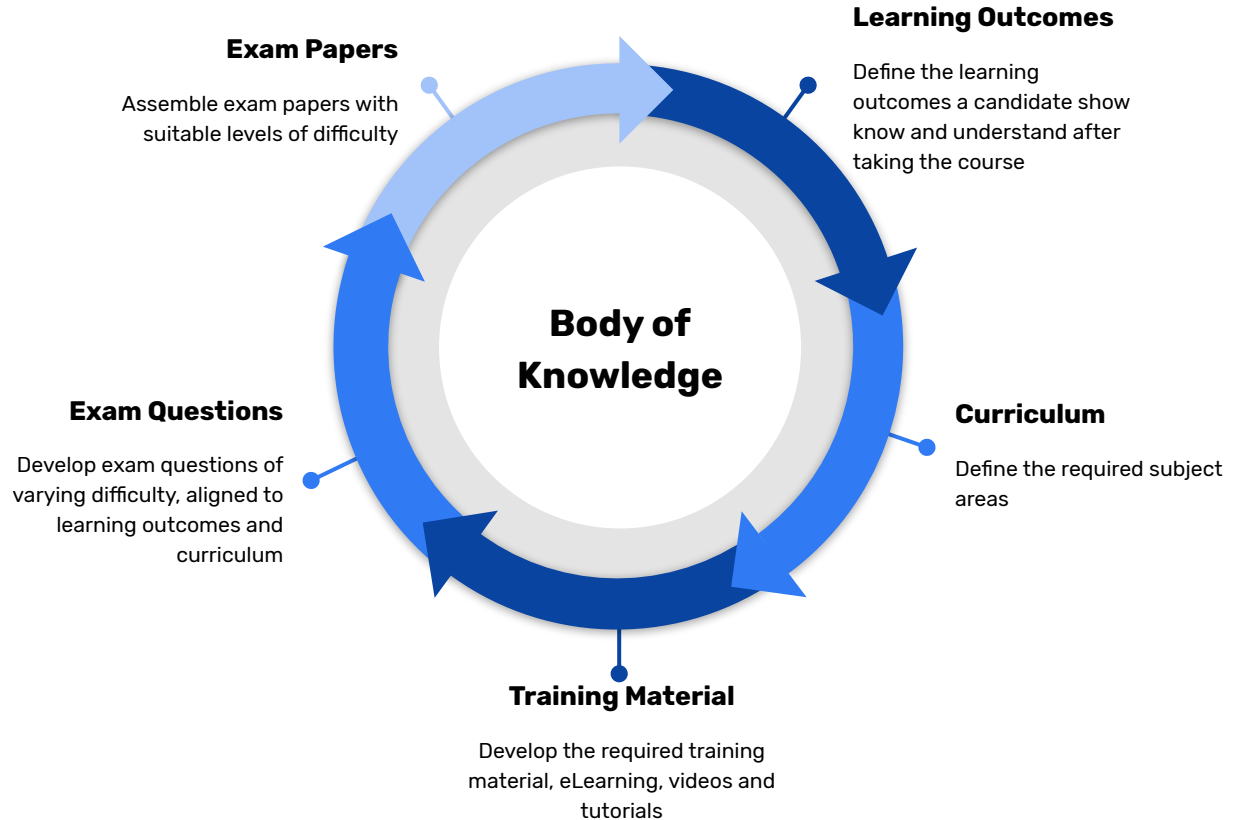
Body of Knowledge

Learning Outcomes

Define the learning outcomes a candidate show know and understand after taking the course

Curriculum

Define the required subject areas

Training Material

Develop the required training material, eLearning, videos and tutorials

Exam Questions

Develop exam questions of varying difficulty, aligned to learning outcomes and curriculum

Exam Papers

Assemble exam papers with suitable levels of difficulty